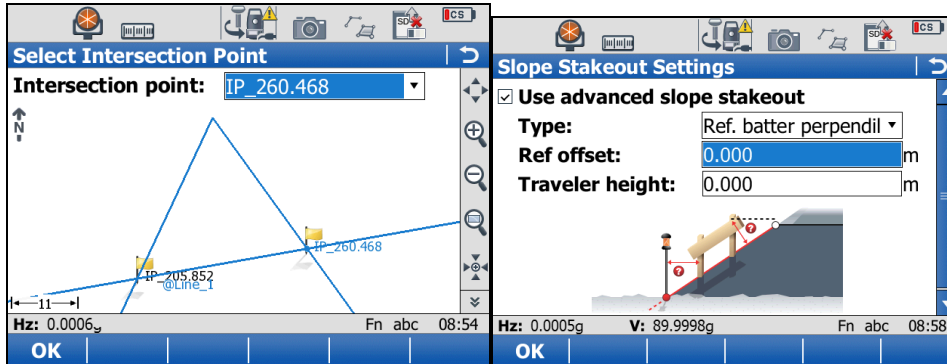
CS

Select Intersection Point

Intersection point: IP_260.468

N

IP_260.468

IP_205.852

@Line_1

11

Hz: 0.0006g Fn abc 08:54

OK

CS

Slope Stakeout Settings

☑ Use advanced slope stakeout

Type: Ref. batter perpendil

Ref offset: 0.000 m

Traveler height: 0.000 m

?

?

?

Hz: 0.0005g V: 89.9998g Fn abc 08:5

OK